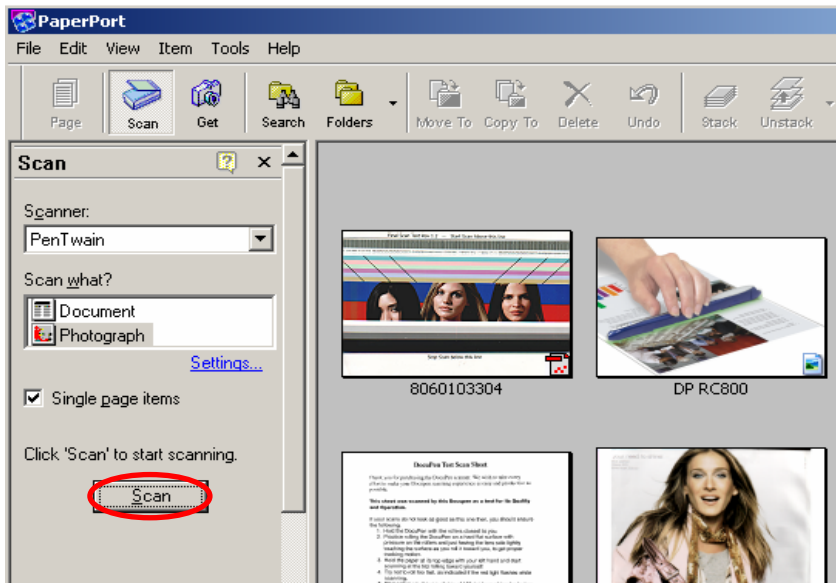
PaperPort

File Edit View Item Tools Help

Page Scan Get Search Folders Move To Copy To Delete Undo Stack Unstack

Scan

Scanner:
PenTwain

Scan what?
Document
Photograph

Settings...

Single page items

Click 'Scan' to start scanning.

Scan

8060103304

DP RC800

DocuPen Test Scan Sheet